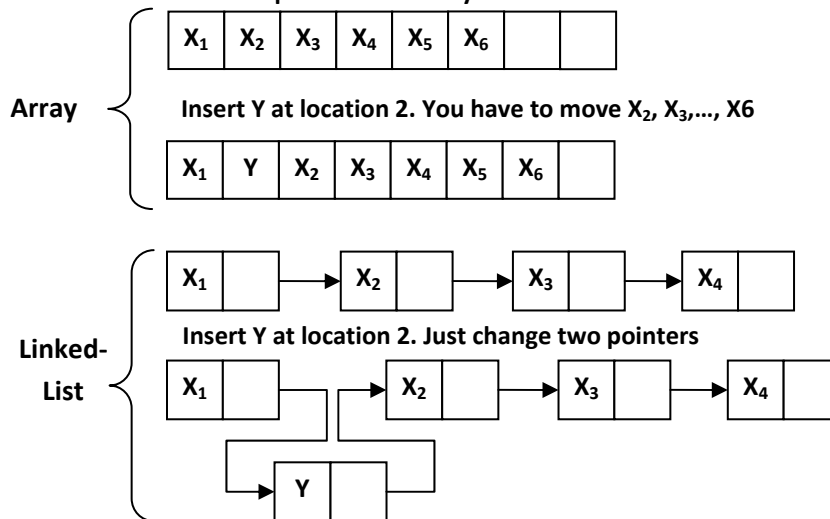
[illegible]

Array

| $X_1$ | $X_2$ | $X_3$ | $X_4$ | $X_5$ | $X_6$ | | |
|---|---|---|---|---|---|---|---|

Insert Y at location 2. You have to move $X_2$, $X_3$,…, X6

| $X_1$ | Y | $X_2$ | $X_3$ | $X_4$ | $X_5$ | $X_6$ | |
|---|---|---|---|---|---|---|---|

Linked-List

$X_1$ $X_2$ $X_3$ $X_4$

Insert Y at location 2. Just change two pointers

$X_1$ $X_2$ $X_3$ $X_4$

Y